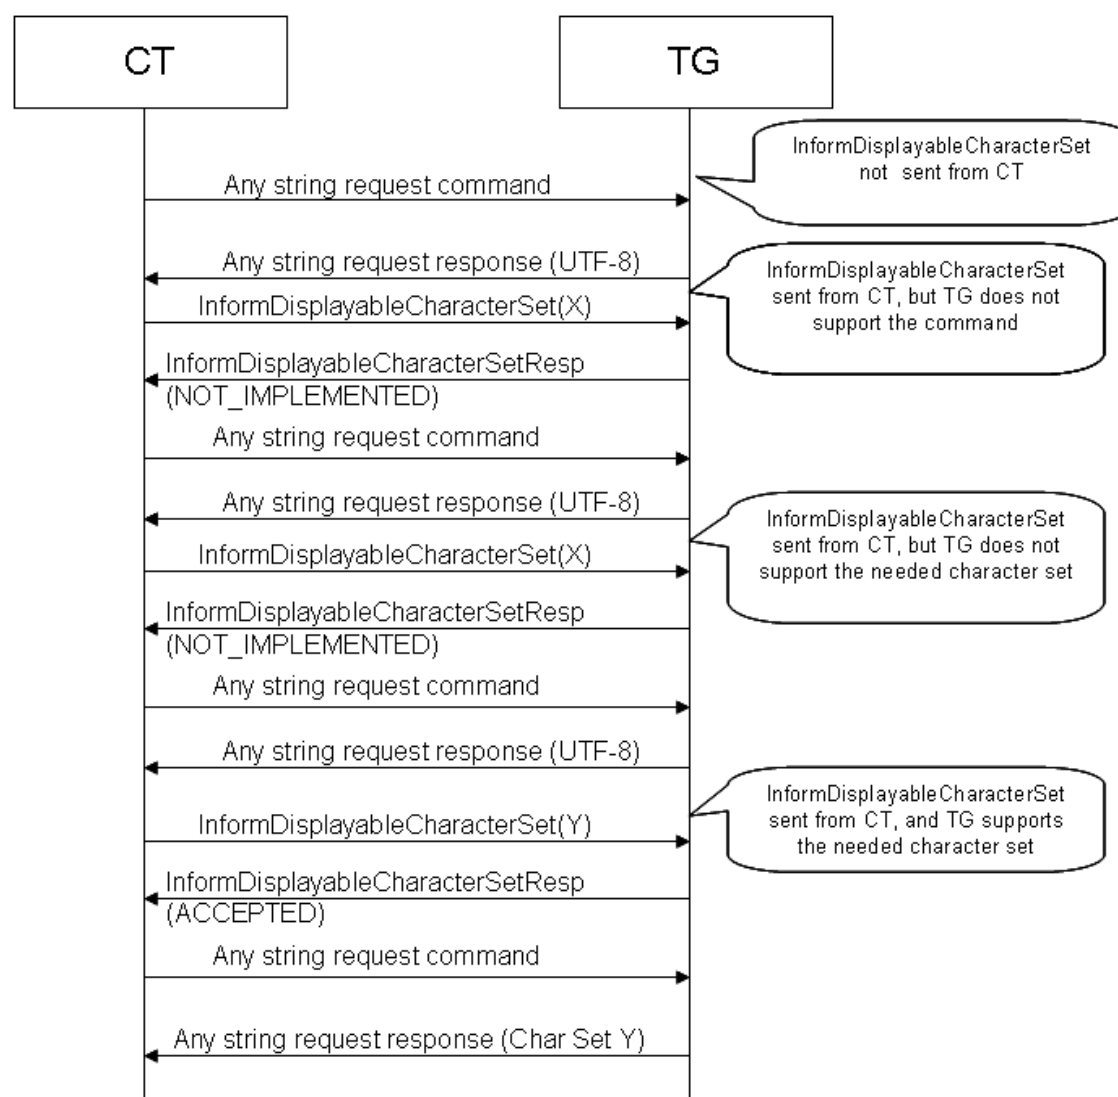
CT

TG

InformDisplayableCharacterSet not sent from CT

Any string request command

Any string request response (UTF-8)

InformDisplayableCharacterSet sent from CT, but TG does not support the command

InformDisplayableCharacterSet(X)

InformDisplayableCharacterSetResp (NOT_IMPLEMENTED)

Any string request command

Any string request response (UTF-8)

InformDisplayableCharacterSet sent from CT, but TG does not support the needed character set

InformDisplayableCharacterSet(X)

InformDisplayableCharacterSetResp (NOT_IMPLEMENTED)

Any string request command

Any string request response (UTF-8)

InformDisplayableCharacterSet sent from CT, and TG supports the needed character set

InformDisplayableCharacterSet(Y)

InformDisplayableCharacterSetResp (ACCEPTED)

Any string request command

Any string request response (Char Set Y)